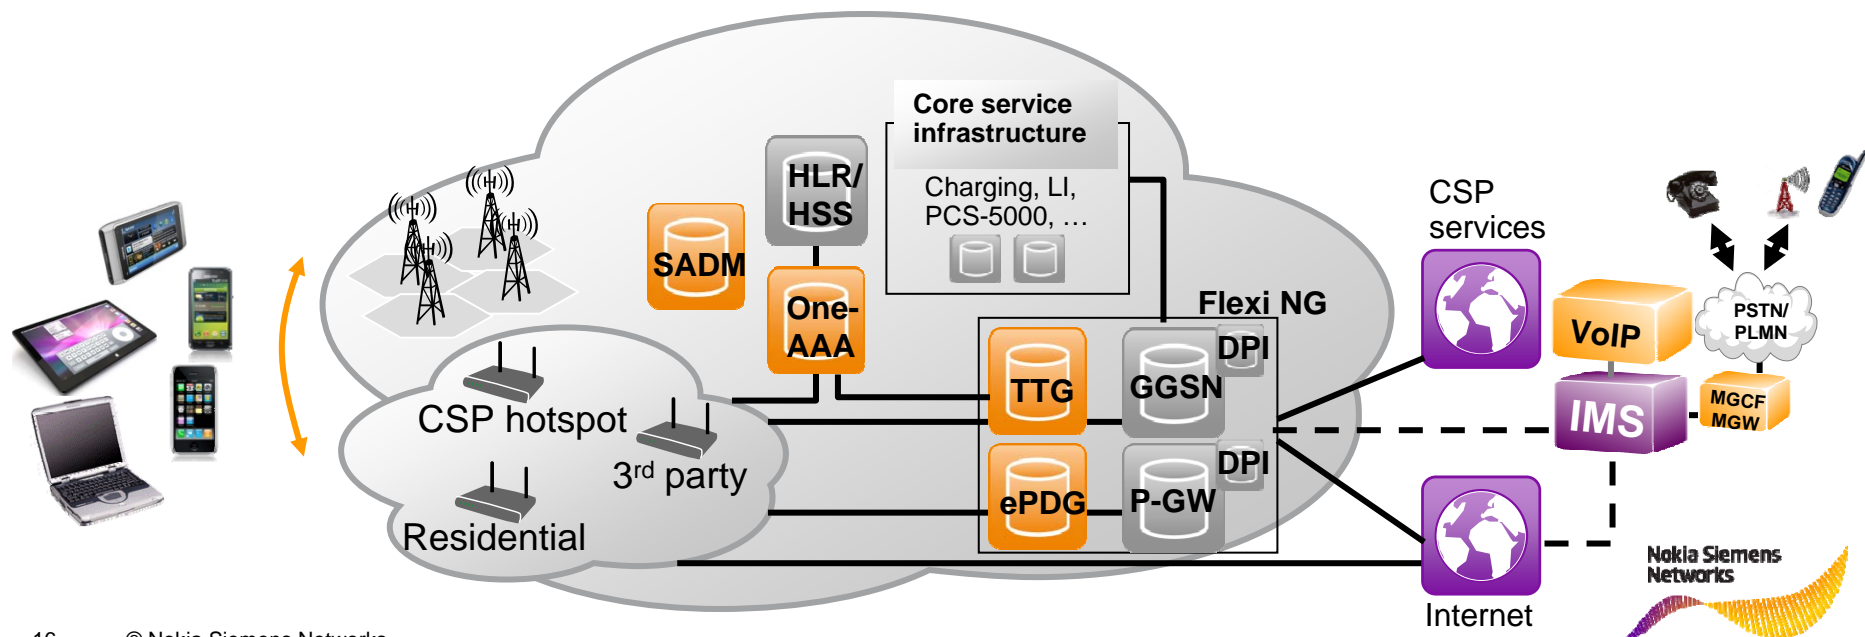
Core service infrastructure

Charging, LI, PCS-5000, …

HLR/ HSS

SADM

One-AAA

Flexi NG

TTG

GGSN

DPI

ePDG

P-GW

DPI

CSP services

VoIP

PSTN/ PLMN

IMS

MGCF MGW

CSP hotspot

3$^{rd}$ party

Residential

Internet

Nokia Siemens Networks

16 © Nokia Siemens Networks